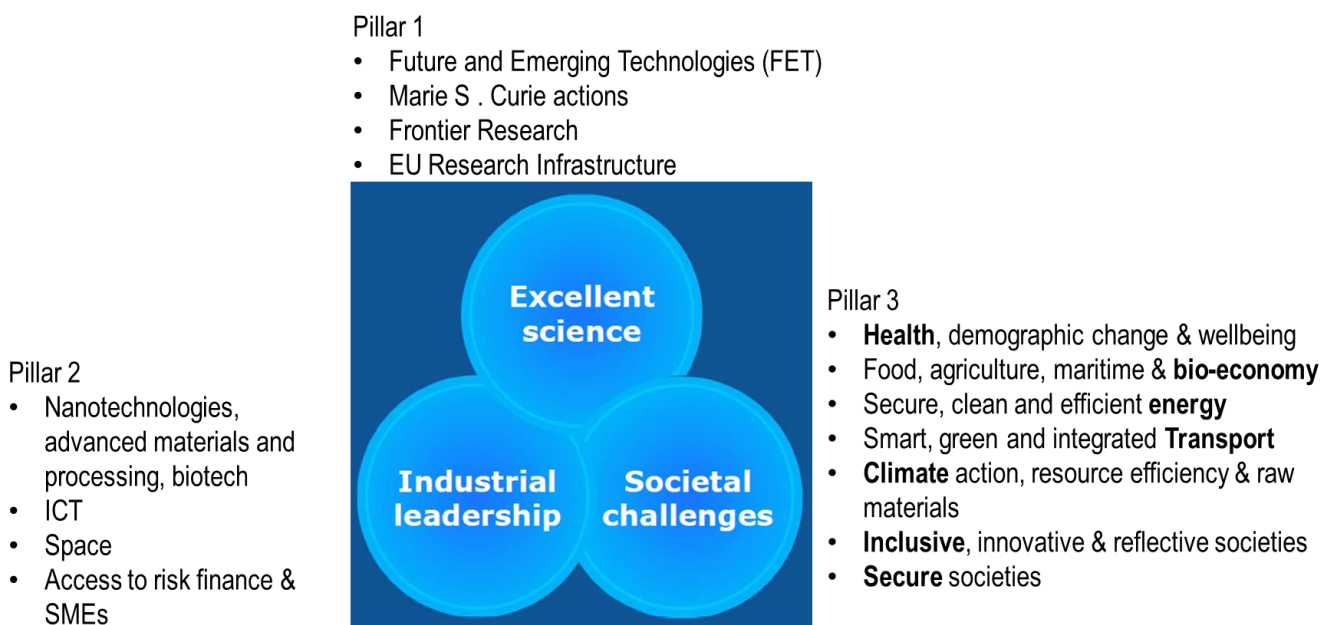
Pillar 1
- Future and Emerging Technologies (FET)
- Marie S . Curie actions
- Frontier Research
- EU Research Infrastructure

Excellent science

Industrial leadership

Societal challenges

Pillar 2
- Nanotechnologies, advanced materials and processing, biotech
- ICT
- Space
- Access to risk finance & SMEs

Pillar 3
- **Health**, demographic change & wellbeing
- Food, agriculture, maritime & **bio-economy**
- Secure, clean and efficient **energy**
- Smart, green and integrated **Transport**
- **Climate** action, resource efficiency & raw materials
- **Inclusive**, innovative & reflective societies
- **Secure** societies